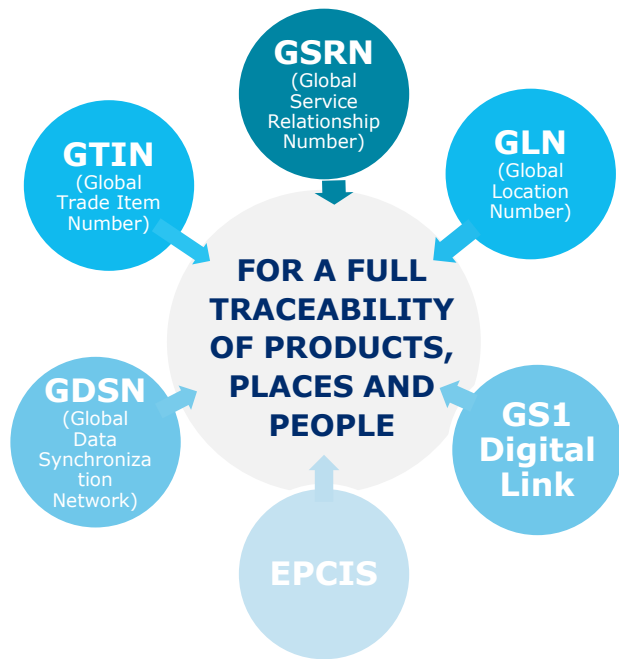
GSRN
(Global Service Relationship Number)

GTIN
(Global Trade Item Number)

GLN
(Global Location Number)

FOR A FULL TRACEABILITY OF PRODUCTS, PLACES AND PEOPLE

GDSN
(Global Data Synchronization Network)

GS1 Digital Link

EPCIS